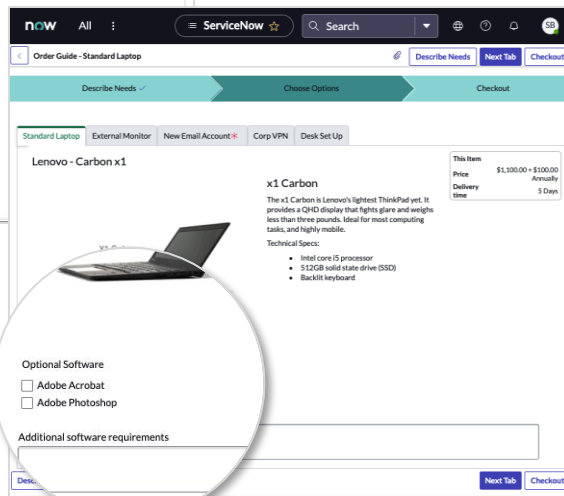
now All ⋮

≡ ServiceNow ☆

Search

SB

Order Guide - Standard Laptop

Describe Needs

Next Tab

Checkout

Describe Needs ✓

Choose Options

Checkout

Standard Laptop

External Monitor

New Email Account*

Corp VPN

Desk Set Up

Lenovo - Carbon x1

This Item

Price $1,100.00 + $100.00 Annually

Delivery time 5 Days

x1 Carbon

The x1 Carbon is Lenovo's lightest ThinkPad yet. It provides a QHD display that fights glare and weighs less than three pounds. Ideal for most computing tasks, and highly mobile.

Technical Specs:

- Intel core i5 processor
- 512GB solid state drive (SSD)
- Backlit keyboard

Optional Software

Adobe Acrobat

Adobe Photoshop

Additional software requirements

Desc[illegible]

Next Tab

Checkout